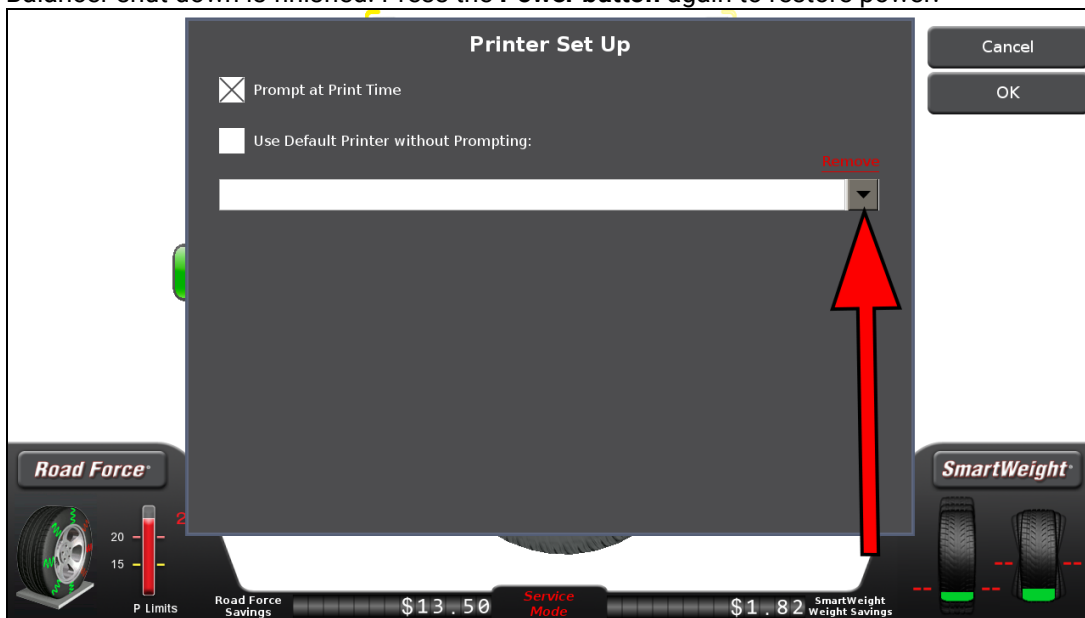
Balancer shut down is finished. Press the **Power button** again to restore power.

Printer Set Up

Cancel

OK

Prompt at Print Time

Use Default Printer without Prompting:

Remove

Road Force

SmartWeight

20

15

2

P Limits

Road Force Savings

$13.50

Service Mode

$1.82

SmartWeight Weight Savings